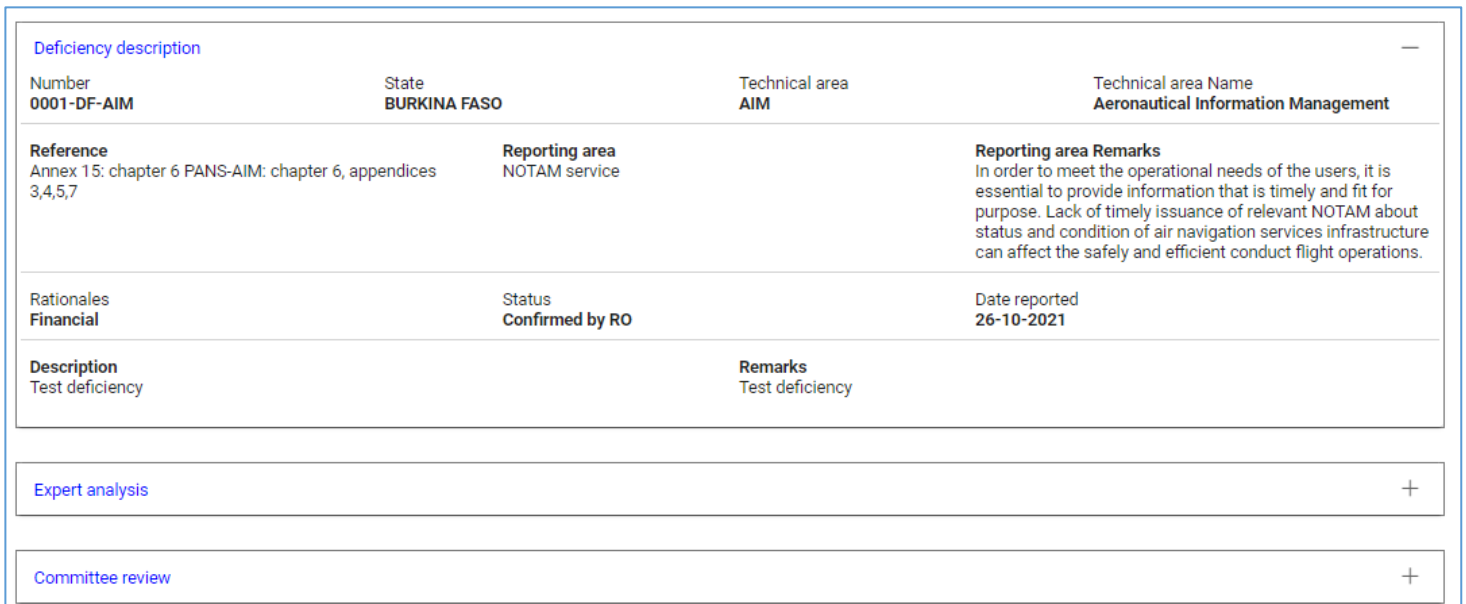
Deficiency description —

Number
0001-DF-AIM

State
BURKINA FASO

Technical area
AIM

Technical area Name
Aeronautical Information Management

Reference
Annex 15: chapter 6 PANS-AIM: chapter 6, appendices 3,4,5,7

Reporting area
NOTAM service

Reporting area Remarks
In order to meet the operational needs of the users, it is essential to provide information that is timely and fit for purpose. Lack of timely issuance of relevant NOTAM about status and condition of air navigation services infrastructure can affect the safely and efficient conduct flight operations.

Rationales
Financial

Status
Confirmed by RO

Date reported
26-10-2021

Description
Test deficiency

Remarks
Test deficiency

Expert analysis +

Committee review +